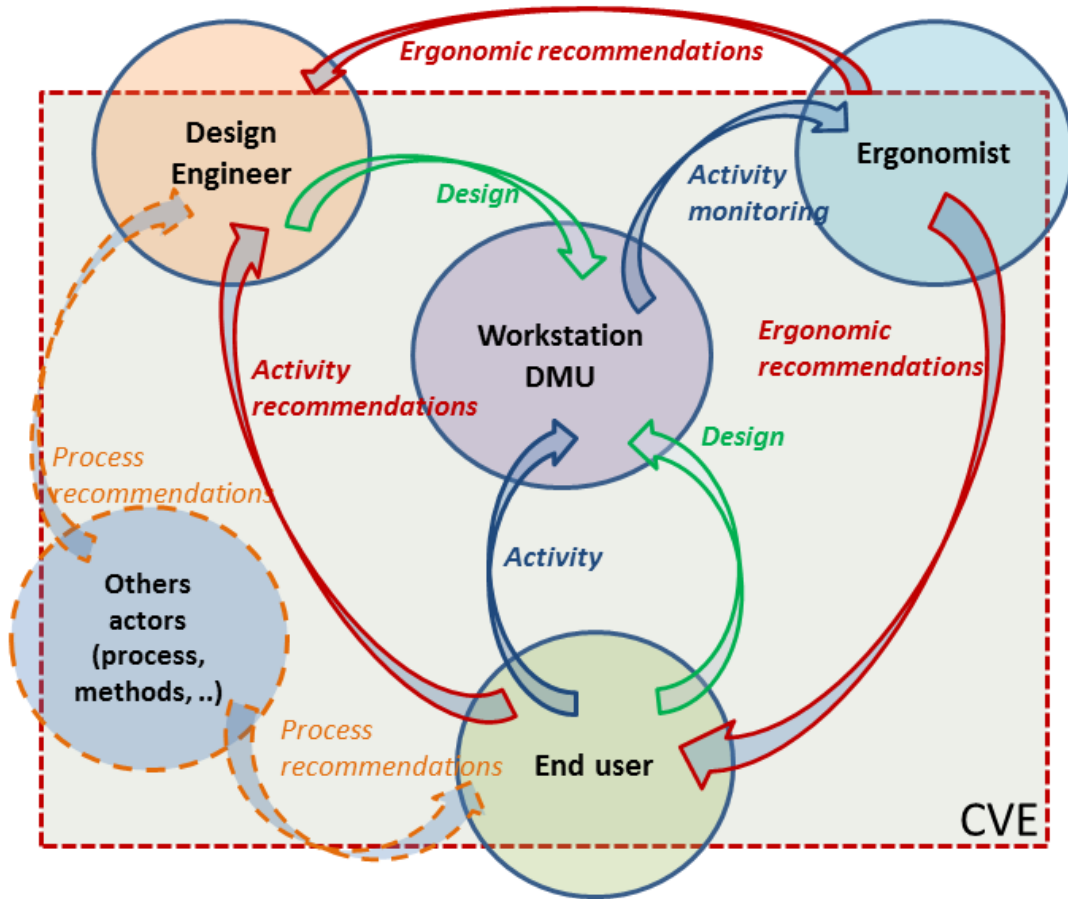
Ergonomic recommendations

Design Engineer

Ergonomist

Design

Activity monitoring

Workstation DMU

Ergonomic recommendations

Activity recommendations

Design

Process recommendations

Activity

Others actors (process, methods, ..)

Process recommendations

End user

CVE